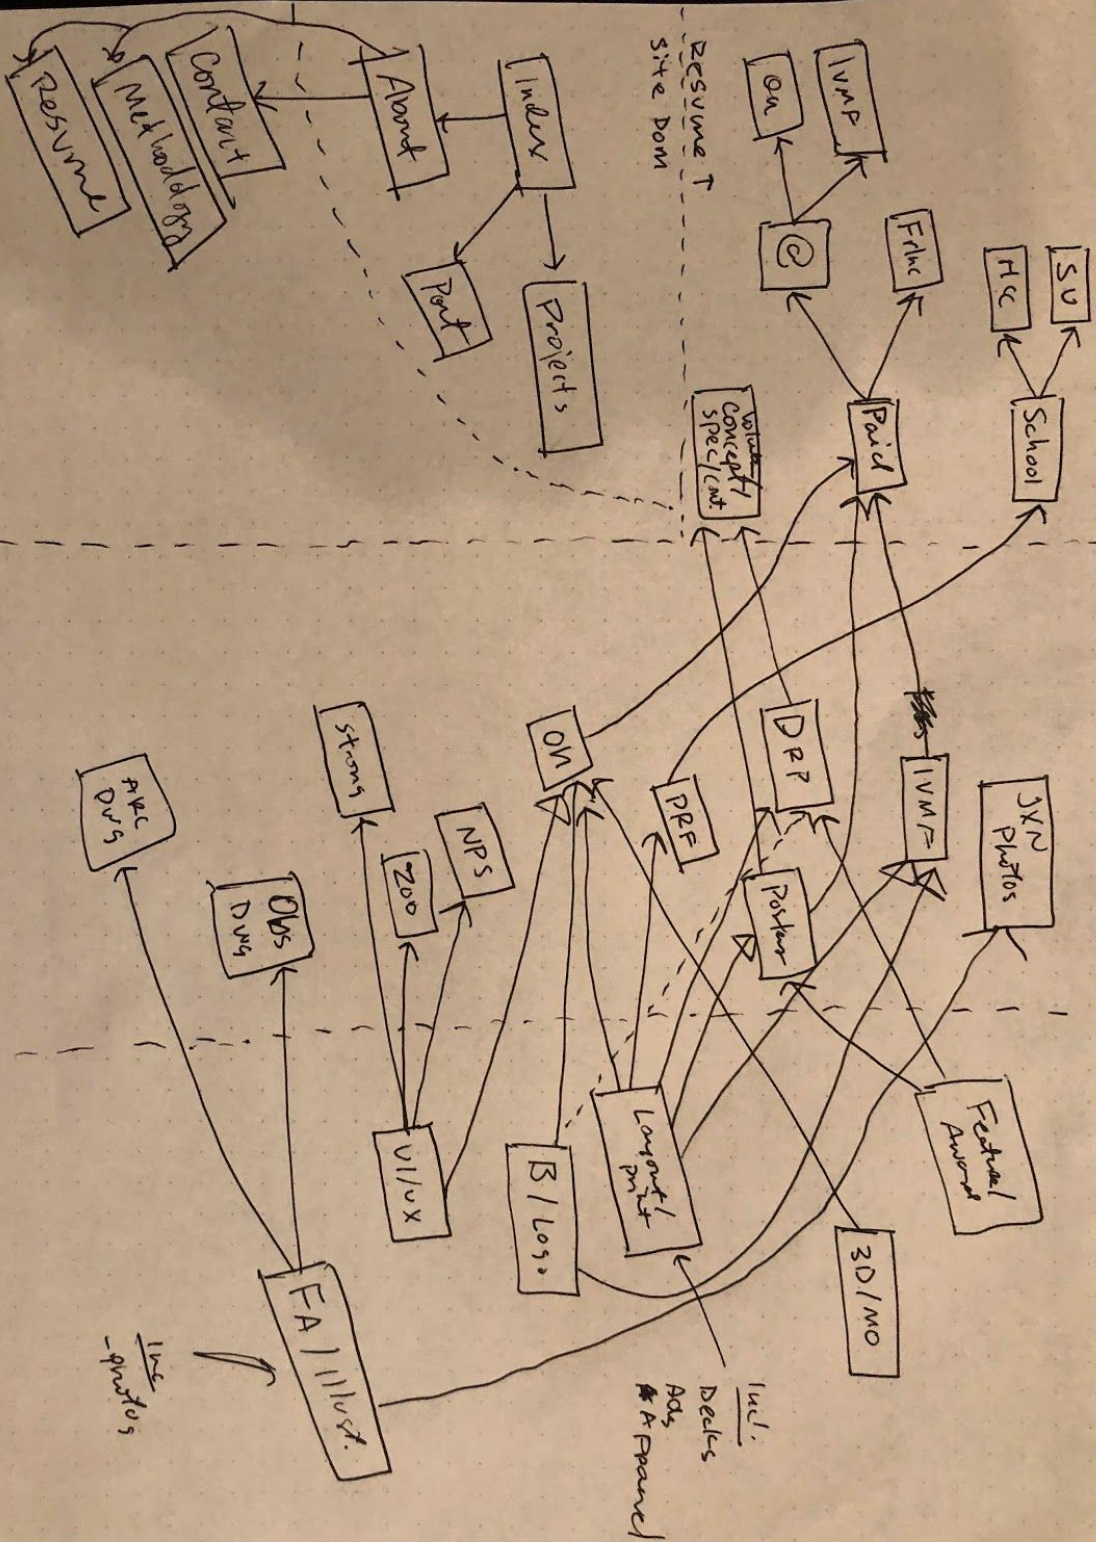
Resume
Methodology
Contact
About
Index
Port
Projects
Resume + site Dom
IVMP
On
@
Frlnc
SU
HC
School
Paid
Concept/spec/cnt.
ON
PRF
DRP
IVMP
JXN Photos
Poster
stems
NPS
Zoo
UI/UX
AKC Dwg
Obs Dwg
B/Logo
Layout/print
Festival Award
3D/MO
FA/Illust.
Incl. Decks Ads Apparel
Inc -photos